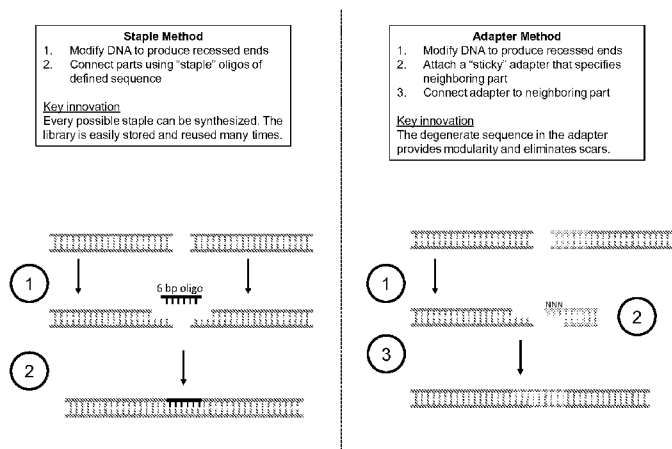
**Staple Method**
1. Modify DNA to produce recessed ends
2. Connect parts using "staple" oligos of defined sequence

Key innovation
Every possible staple can be synthesized. The library is easily stored and reused many times.

1

6 bp oligo

2

**Adapter Method**
1. Modify DNA to produce recessed ends
2. Attach a "sticky" adapter that specifies neighboring part
3. Connect adapter to neighboring part

Key innovation
The degenerate sequence in the adapter provides modularity and eliminates scars.

1

NNN

2

3